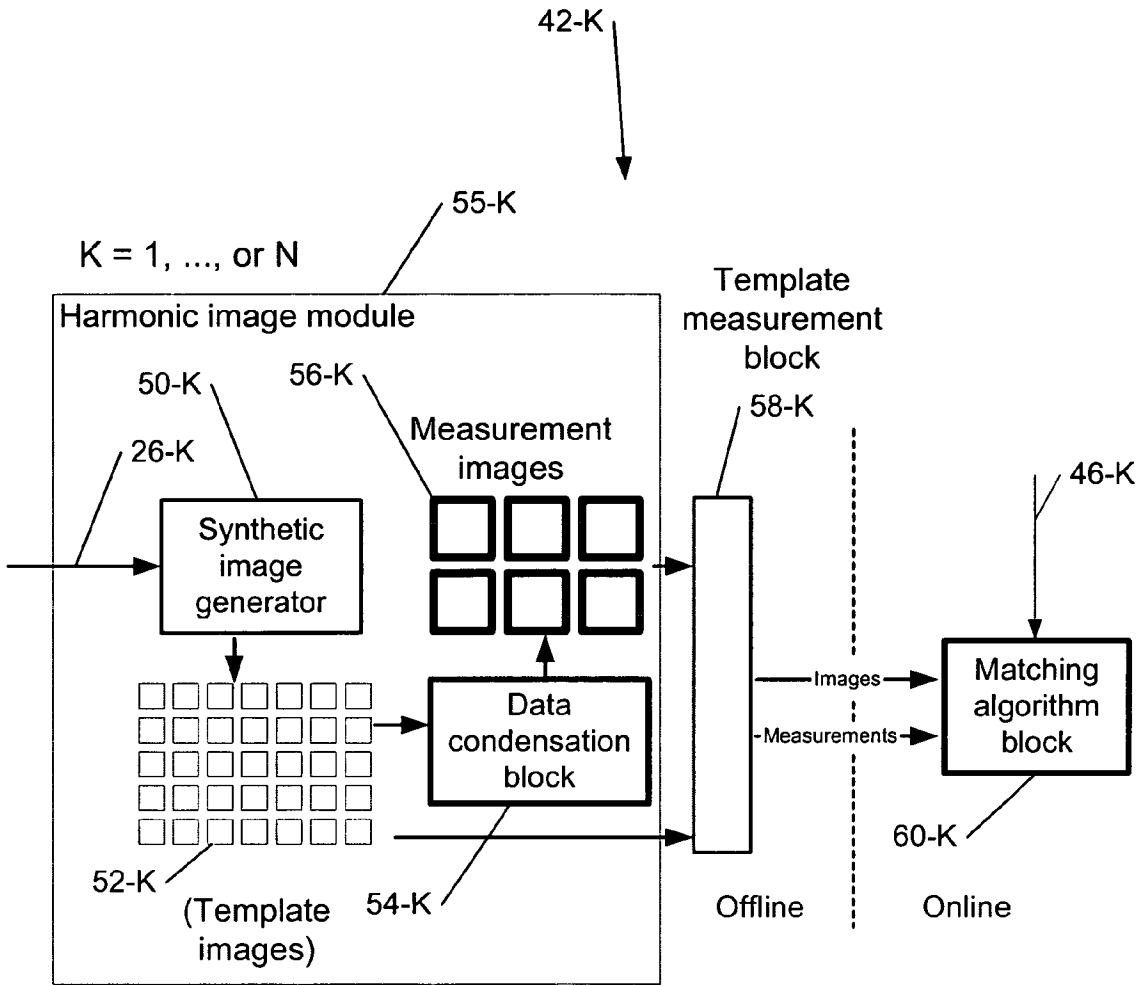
42-K

55-K

K = 1, ..., or N

Harmonic image module

Template measurement block

50-K

56-K

Measurement images

58-K

26-K

46-K

Synthetic image generator

Data condensation block

Images

Measurements

Matching algorithm block

60-K

52-K

54-K

(Template images)

Offline

Online